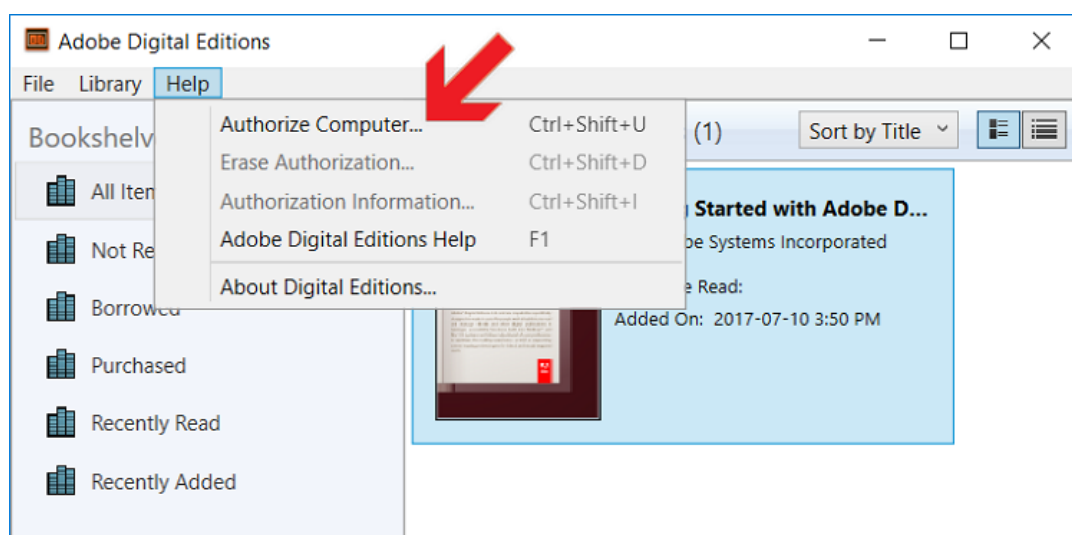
Adobe Digital Editions

File Library Help

Authorize Computer... Ctrl+Shift+U
Erase Authorization... Ctrl+Shift+D
Authorization Information... Ctrl+Shift+I
Adobe Digital Editions Help F1
About Digital Editions...

Bookshelv
All Item
Not Re
Borrowed
Purchased
Recently Read
Recently Added

(1)
Sort by Title

Started with Adobe D...
be Systems Incorporated
e Read:
Added On: 2017-07-10 3:50 PM